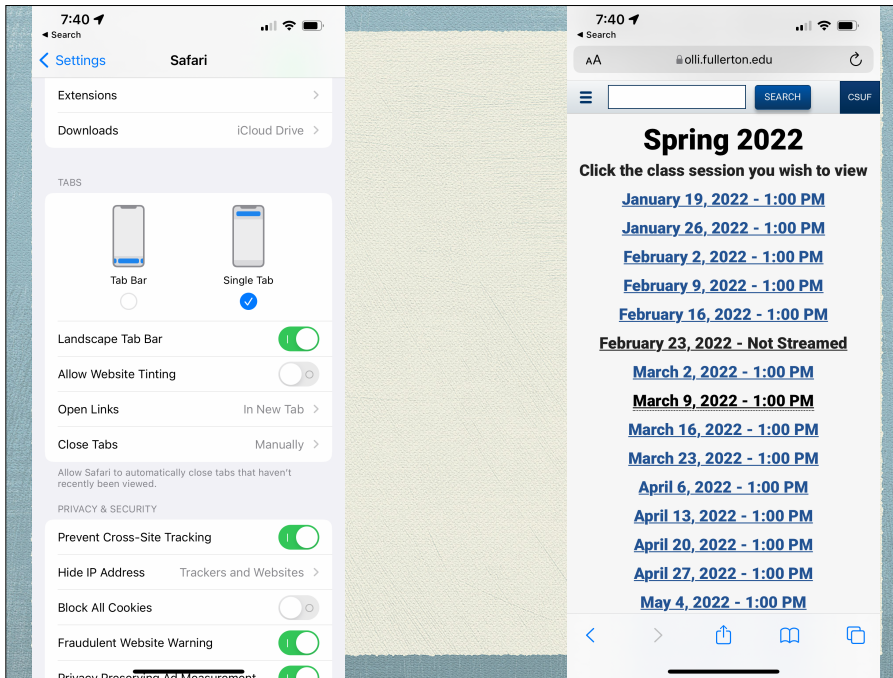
7:40
◂ Search
< Settings Safari

Extensions >
Downloads iCloud Drive >

TABS
Tab Bar
Single Tab

Landscape Tab Bar
Allow Website Tinting
Open Links In New Tab >
Close Tabs Manually >

Allow Safari to automatically close tabs that haven't recently been viewed.

PRIVACY & SECURITY
Prevent Cross-Site Tracking
Hide IP Address Trackers and Websites >
Block All Cookies
Fraudulent Website Warning
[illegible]

7:40
◂ Search
AA olli.fullerton.edu

SEARCH CSUF

Spring 2022
Click the class session you wish to view
January 19, 2022 - 1:00 PM
January 26, 2022 - 1:00 PM
February 2, 2022 - 1:00 PM
February 9, 2022 - 1:00 PM
February 16, 2022 - 1:00 PM
February 23, 2022 - Not Streamed
March 2, 2022 - 1:00 PM
March 9, 2022 - 1:00 PM
March 16, 2022 - 1:00 PM
March 23, 2022 - 1:00 PM
April 6, 2022 - 1:00 PM
April 13, 2022 - 1:00 PM
April 20, 2022 - 1:00 PM
April 27, 2022 - 1:00 PM
May 4, 2022 - 1:00 PM